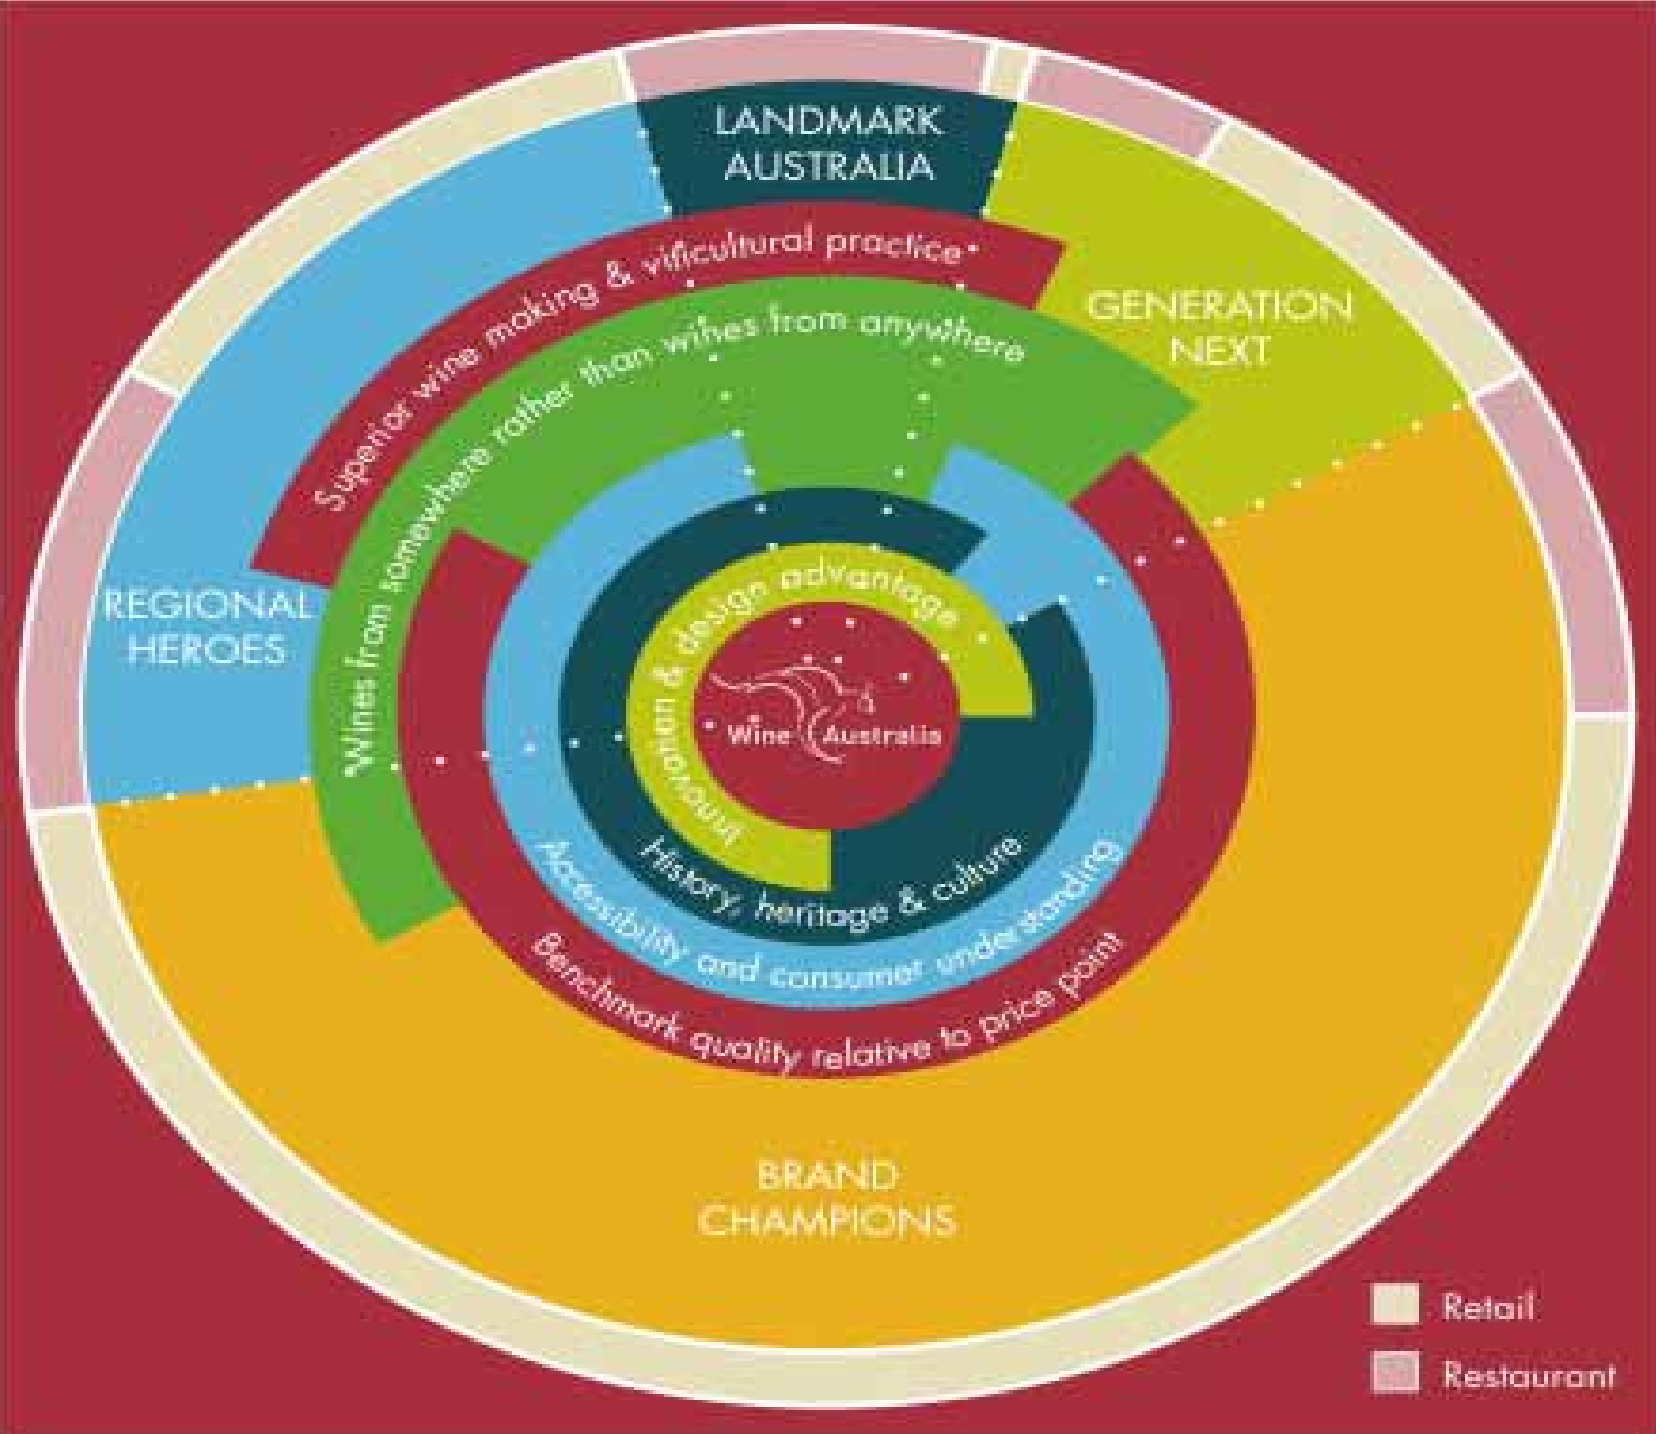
LANDMARK AUSTRALIA

GENERATION NEXT

REGIONAL HEROES

BRAND CHAMPIONS

Superior wine making & viticultural practice

Wines from somewhere rather than wines from anywhere

Innovation & design advantage

Wine Australia

History, heritage & culture

Accessibility and consumer understanding

Benchmark quality relative to price point

Retail

Restaurant